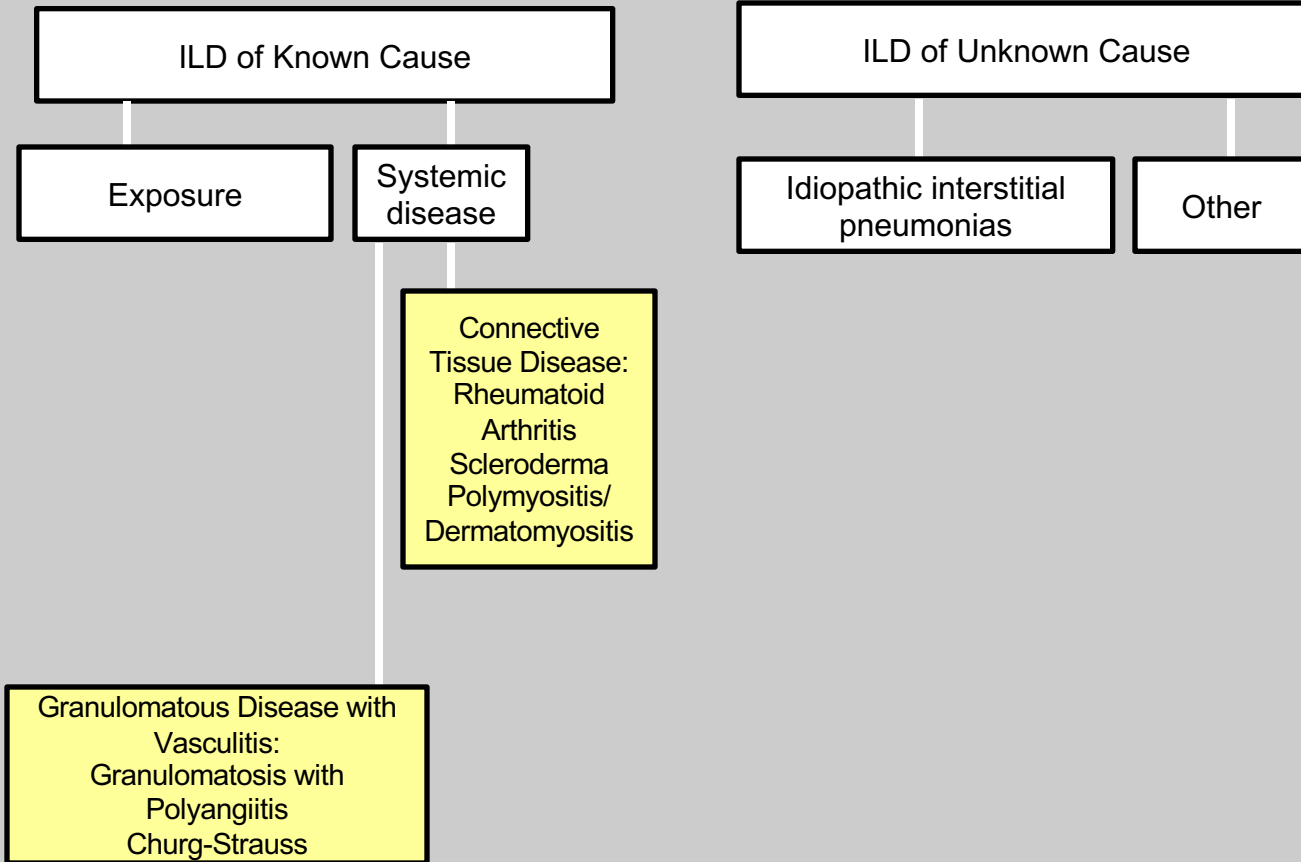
ILD of Known Cause

Exposure

Systemic disease

Connective Tissue Disease:
Rheumatoid Arthritis
Scleroderma
Polymyositis/ Dermatomyositis

Granulomatous Disease with Vasculitis:
Granulomatosis with Polyangiitis
Churg-Strauss

ILD of Unknown Cause

Idiopathic interstitial pneumonias

Other